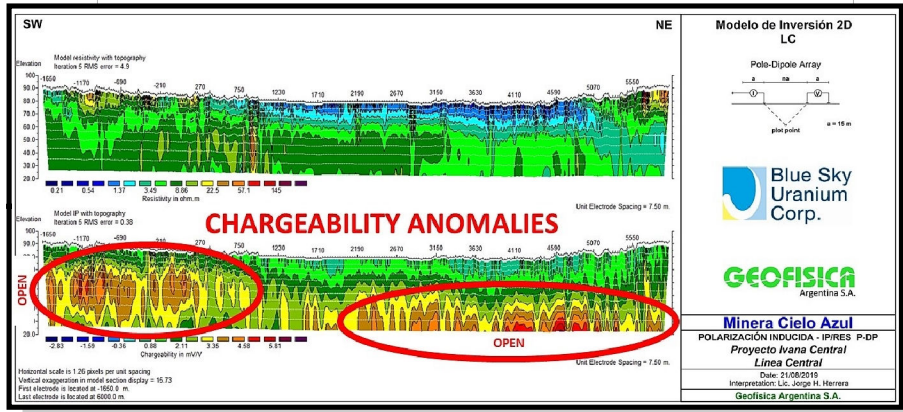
SW

NE

Model resistivity with topography
Iteration 5 RMS error = 4.9

Elevation

-1650 -1170 -690 -210 270 750 1230 1710 2190 2670 3150 3630 4110 4590 5070 5550

90.0
80.0
70.0
60.0
50.0
40.0
30.0
20.0

0.21 0.54 1.37 3.45 8.86 22.5 57.1 145
Resistivity in ohm.m

Unit Electrode Spacing = 7.50 m.

Model IP with topography
Iteration 5 RMS error = 0.38

CHARGEABILITY ANOMALIES

Elevation

-1650 -1170 -690 -210 270 750 1230 1710 2190 2670 3150 3630 4110 4590 5070 5550

90.0
80.0
70.0
60.0
50.0
40.0
30.0
20.0

OPEN

OPEN

-2.83 -1.59 -0.36 0.88 2.11 3.35 4.58 5.81
Chargeability in mV/V

Unit Electrode Spacing = 7.50 m.

Horizontal scale is 1.26 pixels per unit spacing
Vertical exaggeration in model section display = 15.73
First electrode is located at -1650.0 m.
Last electrode is located at 6000.0 m.

Modelo de Inversión 2D
LC

Pole-Dipole Array

a na a

I V

plot point

a = 15 m

Blue Sky Uranium Corp.

GEOFISICA
Argentina S.A.

Minera Cielo Azul

POLARIZACIÓN INDUCIDA - IP/RES P-DP
Proyecto Ivana Central
Línea Central

Date: 21/06/2019
Interpretation: Lic. Jorge H. Herrera

Geofísica Argentina S.A.